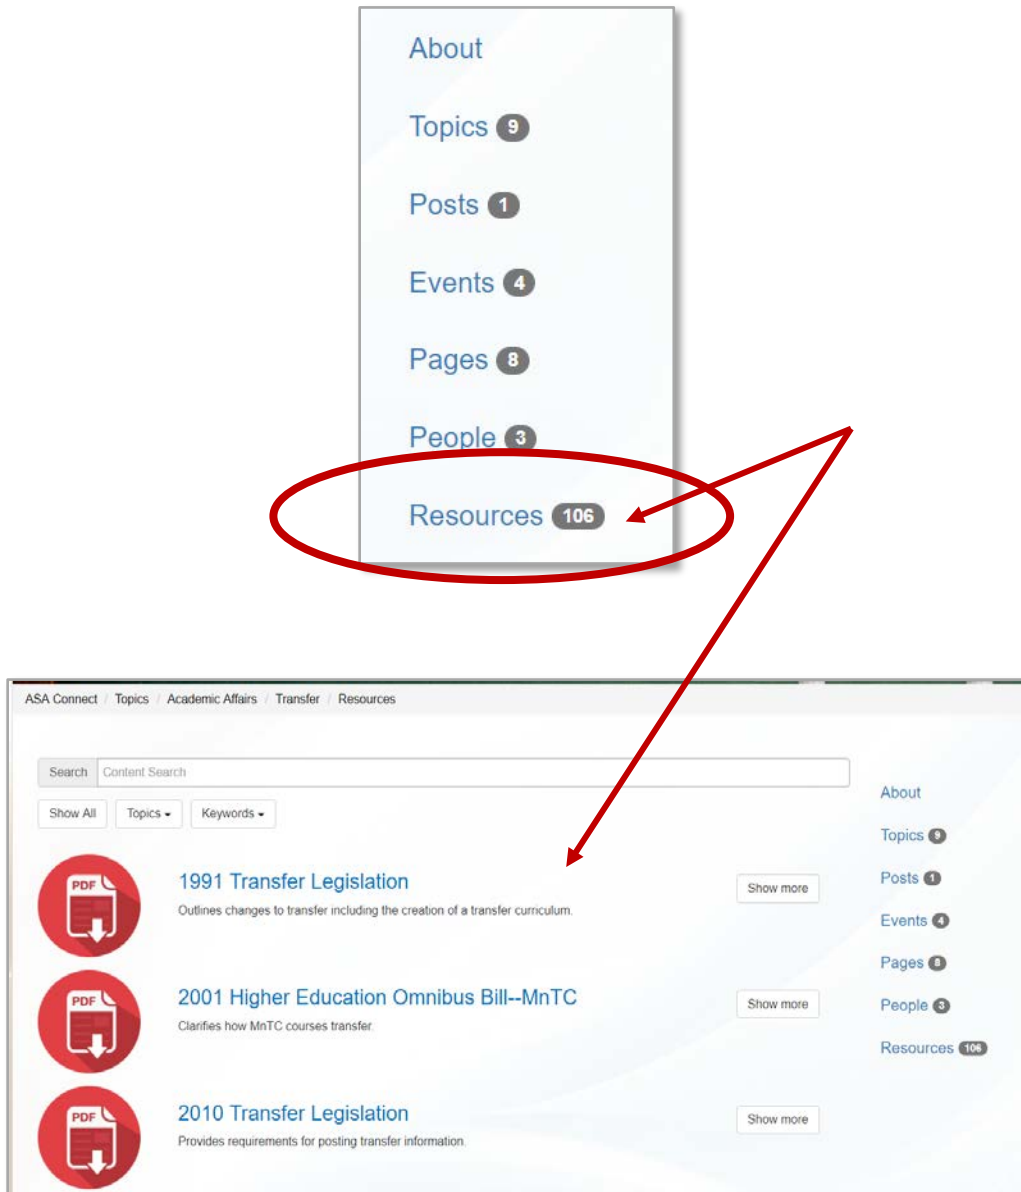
About

Topics 9

Posts 1

Events 4

Pages 8

People 3

Resources 106

ASA Connect / Topics / Academic Affairs / Transfer / Resources

Search Content Search

Show All Topics Keywords

PDF

1991 Transfer Legislation

Outlines changes to transfer including the creation of a transfer curriculum.

Show more

PDF

2001 Higher Education Omnibus Bill--MnTC

Clarifies how MnTC courses transfer.

Show more

PDF

2010 Transfer Legislation

Provides requirements for posting transfer information.

Show more

About

Topics 9

Posts 1

Events 4

Pages 8

People 3

Resources 106